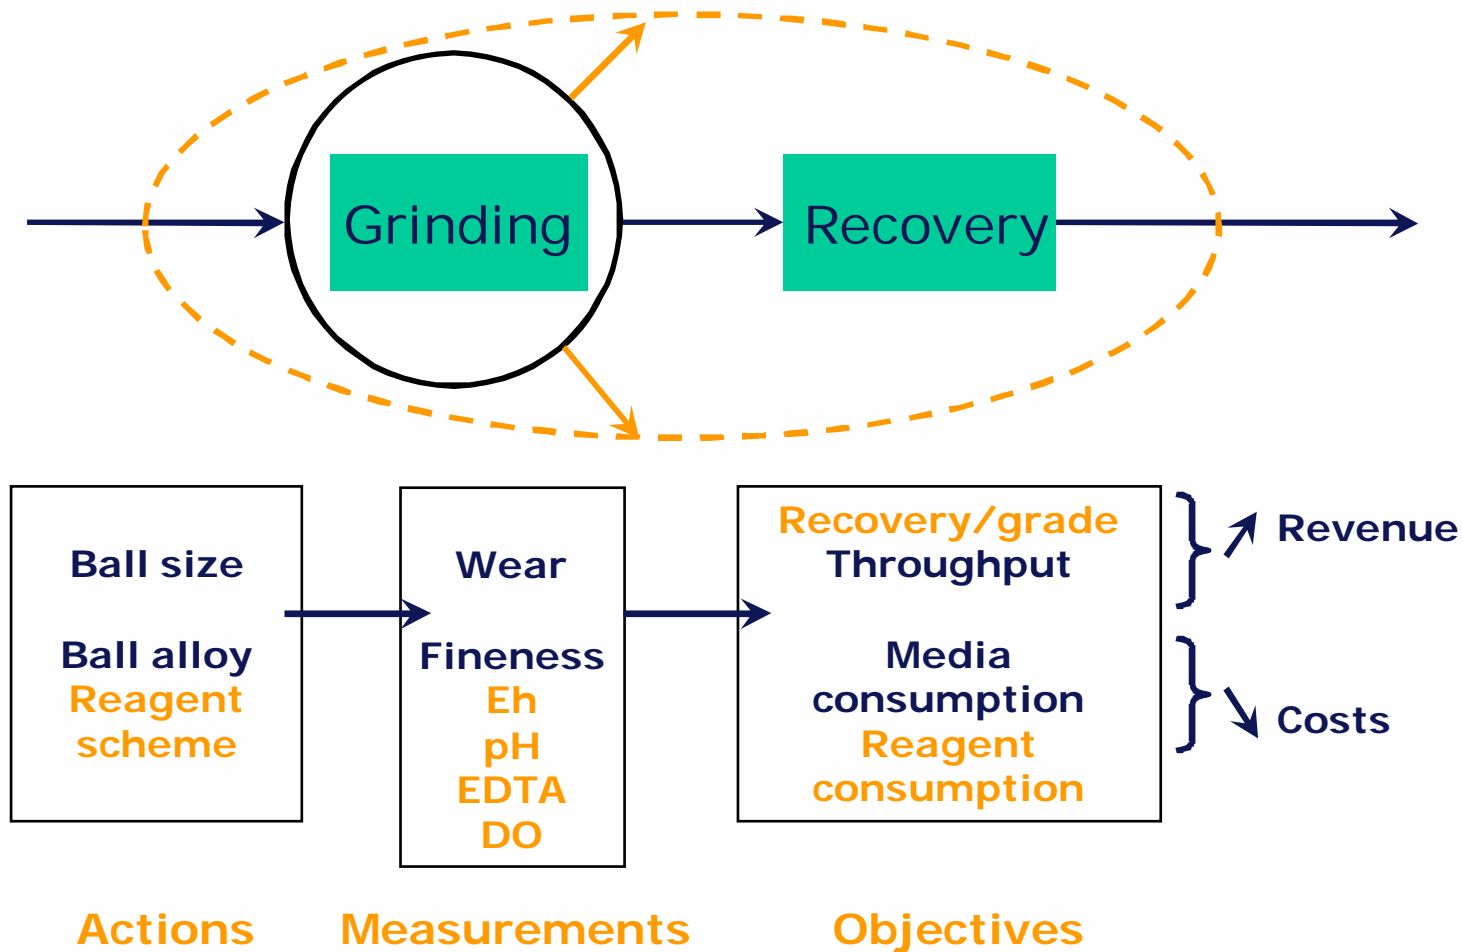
Grinding

Recovery

Ball size

Ball alloy
Reagent scheme

Wear

Fineness
Eh
pH
EDTA
DO

Recovery/grade
Throughput

Media consumption
Reagent consumption

Revenue

Costs

Actions

Measurements

Objectives